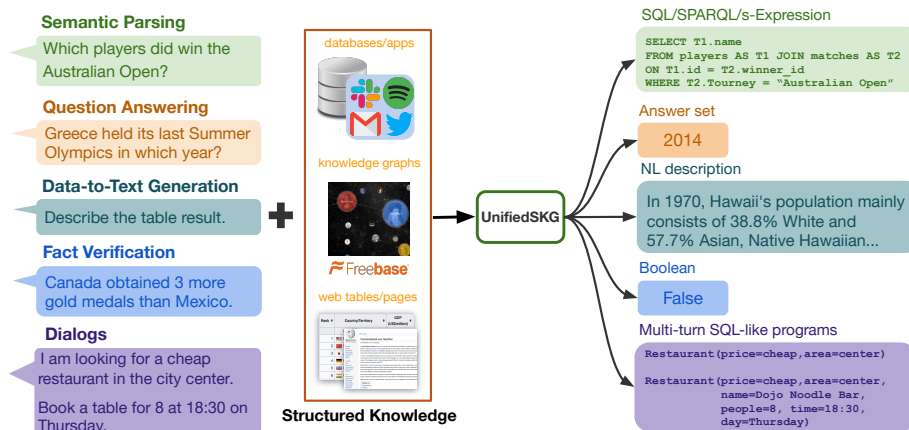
Semantic Parsing
Which players did win the Australian Open?

Question Answering
Greece held its last Summer Olympics in which year?

Data-to-Text Generation
Describe the table result.

Fact Verification
Canada obtained 3 more gold medals than Mexico.

Dialogs
I am looking for a cheap restaurant in the city center.

Book a table for 8 at 18:30 on Thursday.

databases/apps

knowledge graphs

Freebase

web tables/pages

Rank | Country/Territory | GDP (US$million)

Structured Knowledge

UnifiedSKG

SQL/SPARQL/s-Expression
SELECT T1.name
FROM players AS T1 JOIN matches AS T2
ON T1.id = T2.winner_id
WHERE T2.Tourney = "Australian Open"

Answer set
2014

NL description
In 1970, Hawaii's population mainly consists of 38.8% White and 57.7% Asian, Native Hawaiian...

Boolean
False

Multi-turn SQL-like programs
Restaurant(price=cheap,area=center)

Restaurant(price=cheap,area=center, name=Dojo Noodle Bar, people=8, time=18:30, day=Thursday)